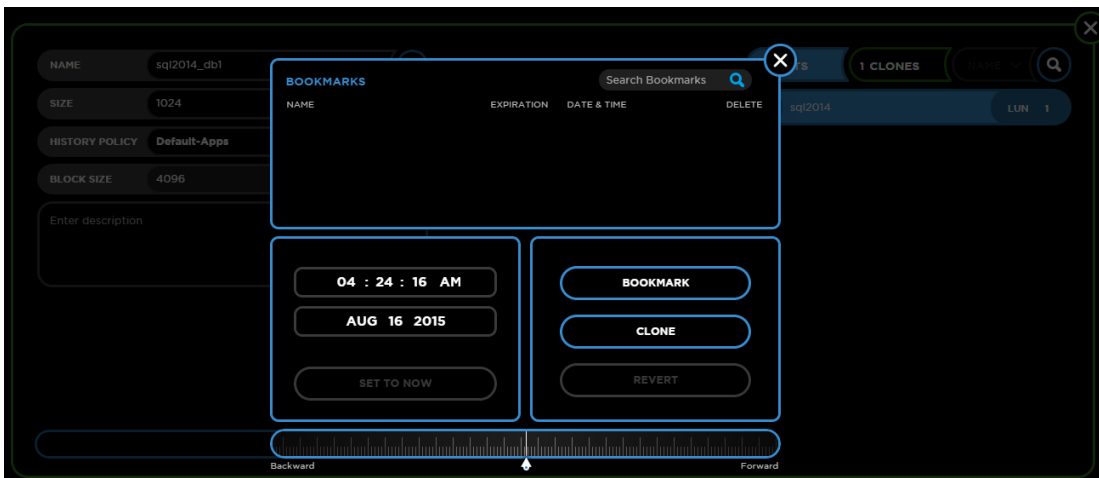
NAME sql2014_db1

SIZE 1024

HISTORY POLICY Default-Apps

BLOCK SIZE 4096

Enter description

BOOKMARKS

Search Bookmarks

NAME EXPIRATION DATE & TIME DELETE

04 : 24 : 16 AM

AUG 16 2015

SET TO NOW

BOOKMARK

CLONE

REVERT

Backward

Forward

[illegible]TS

1 CLONES

NAME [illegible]

sql2014

LUN 1